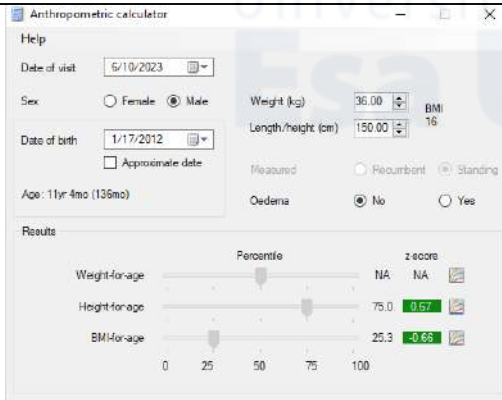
Anthropometric calculator

Help

Date of visit 6/10/2023

Sex ○ Female ◉ Male

Date of birth 1/17/2012

☐ Approximate date

Age: 11yr 4mo (136mo)

Weight (kg) 36.00

Length/height (cm) 150.00

BMI 16

Measured ○ Recumbent ◉ Standing

Oedema ◉ No ○ Yes

Results

Percentile

z-score

Weight-for-age NA NA

Height-for-age 75.0 0.67

BMI-for-age 25.3 -0.66

0 25 50 75 100